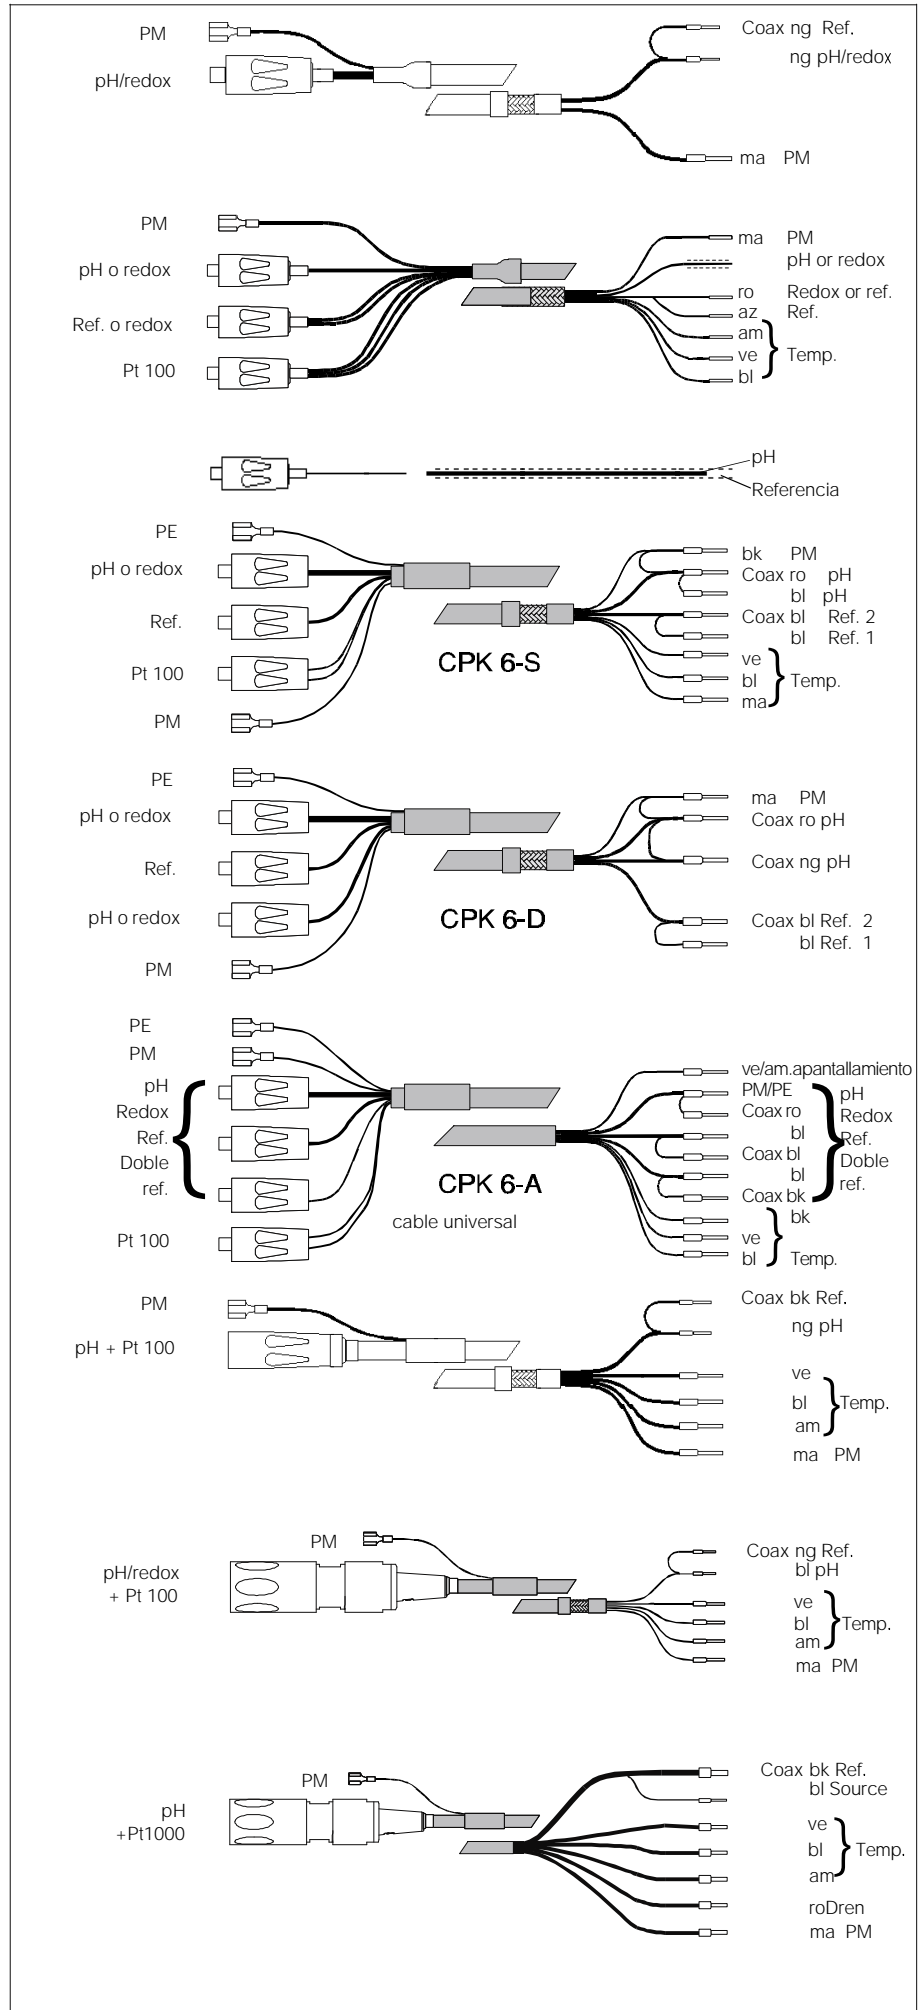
PM
pH/redox
Coax ng Ref.
ng pH/redox
ma PM

PM
pH o redox
Ref. o redox
Pt 100
ma PM
pH or redox
ro Redox or ref.
az Ref.
am
ve
bl
Temp.

pH
Referencia

PE
pH o redox
Ref.
Pt 100
PM
CPK 6-S
bk PM
Coax ro pH
bl pH
Coax bl Ref. 2
bl Ref. 1
ve
bl
ma
Temp.

PE
pH o redox
Ref.
pH o redox
PM
CPK 6-D
ma PM
Coax ro pH
Coax ng pH
Coax bl Ref. 2
bl Ref. 1

PE
PM
pH
Redox
Ref.
Doble
ref.
Pt 100
CPK 6-A
cable universal
ve/am.apantallamiento
PM/PE
Coax ro
bl
Coax bl
bl
Coax bk
pH
Redox
Ref.
Doble
ref.
bk
ve
bl
Temp.

PM
pH + Pt 100
Coax bk Ref.
ng pH
ve
bl
am
Temp.
ma PM

PM
pH/redox
+ Pt 100
Coax ng Ref.
bl pH
ve
bl
am
Temp.
ma PM

PM
pH
+Pt1000
Coax bk Ref.
bl Source
ve
bl
am
Temp.
roDren
ma PM